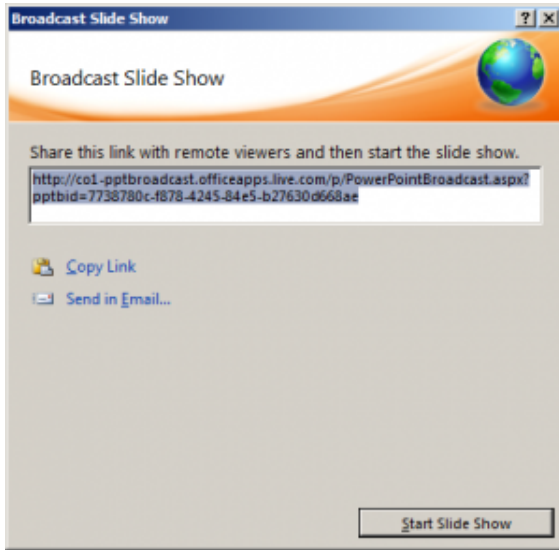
Broadcast Slide Show

?

X

Broadcast Slide Show

Share this link with remote viewers and then start the slide show.

http://co1-pptbroadcast.officeapps.live.com/p/PowerPointBroadcast.aspx?pptbid=7738780c-f878-4245-84e5-b27630d668ae

Copy Link

Send in Email...

Start Slide Show